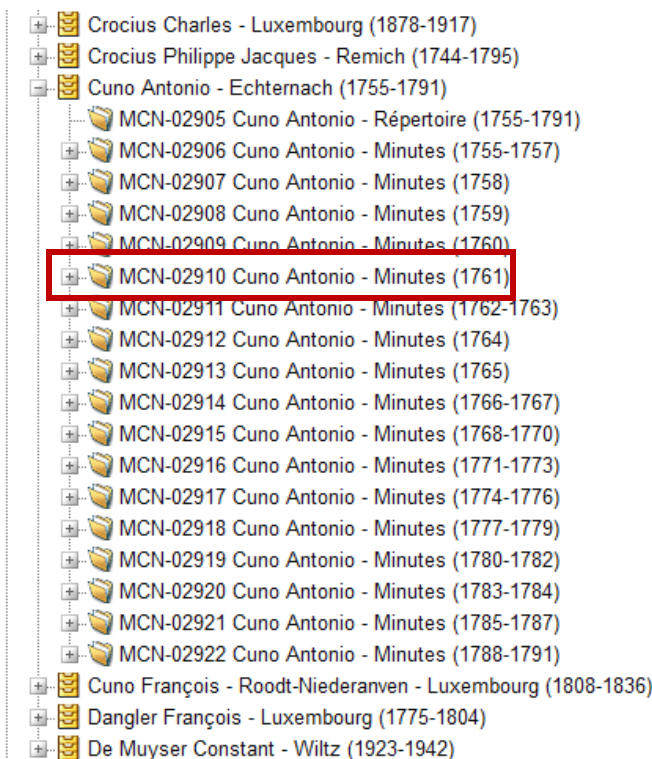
Crocius Charles - Luxembourg (1878-1917)
Crocius Philippe Jacques - Remich (1744-1795)
Cuno Antonio - Echternach (1755-1791)
MCN-02905 Cuno Antonio - Répertoire (1755-1791)
MCN-02906 Cuno Antonio - Minutes (1755-1757)
MCN-02907 Cuno Antonio - Minutes (1758)
MCN-02908 Cuno Antonio - Minutes (1759)
MCN-02909 Cuno Antonio - Minutes (1760)
MCN-02910 Cuno Antonio - Minutes (1761)
MCN-02911 Cuno Antonio - Minutes (1762-1763)
MCN-02912 Cuno Antonio - Minutes (1764)
MCN-02913 Cuno Antonio - Minutes (1765)
MCN-02914 Cuno Antonio - Minutes (1766-1767)
MCN-02915 Cuno Antonio - Minutes (1768-1770)
MCN-02916 Cuno Antonio - Minutes (1771-1773)
MCN-02917 Cuno Antonio - Minutes (1774-1776)
MCN-02918 Cuno Antonio - Minutes (1777-1779)
MCN-02919 Cuno Antonio - Minutes (1780-1782)
MCN-02920 Cuno Antonio - Minutes (1783-1784)
MCN-02921 Cuno Antonio - Minutes (1785-1787)
MCN-02922 Cuno Antonio - Minutes (1788-1791)
Cuno François - Roodt-Niederanven - Luxembourg (1808-1836)
Dangler François - Luxembourg (1775-1804)
De Muyser Constant - Wiltz (1923-1942)